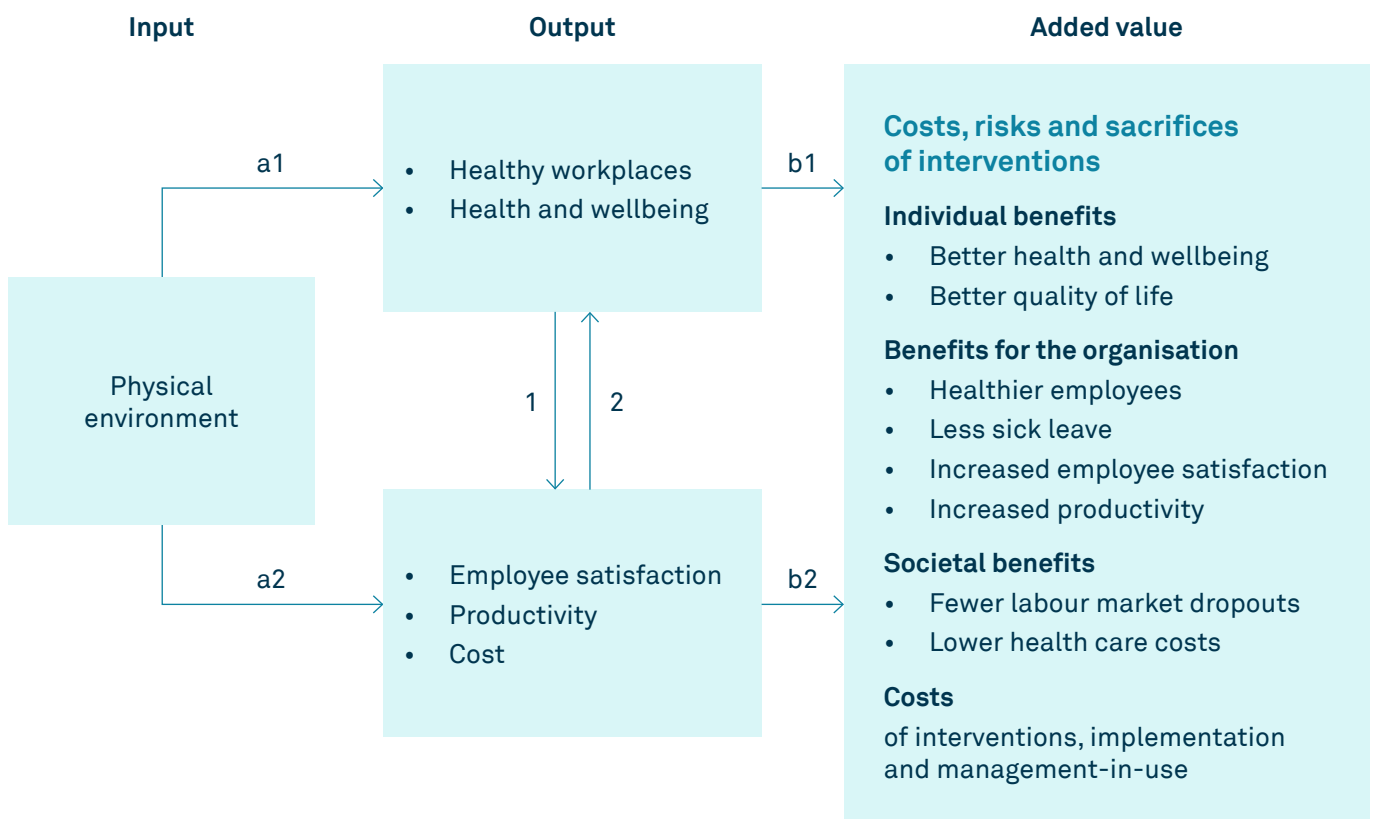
Input

Output

Added value

Physical environment

a1

a2

- Healthy workplaces
- Health and wellbeing

1

2

- Employee satisfaction
- Productivity
- Cost

b1

b2

Costs, risks and sacrifices of interventions

Individual benefits
- Better health and wellbeing
- Better quality of life

Benefits for the organisation
- Healthier employees
- Less sick leave
- Increased employee satisfaction
- Increased productivity

Societal benefits
- Fewer labour market dropouts
- Lower health care costs

Costs
of interventions, implementation and management-in-use